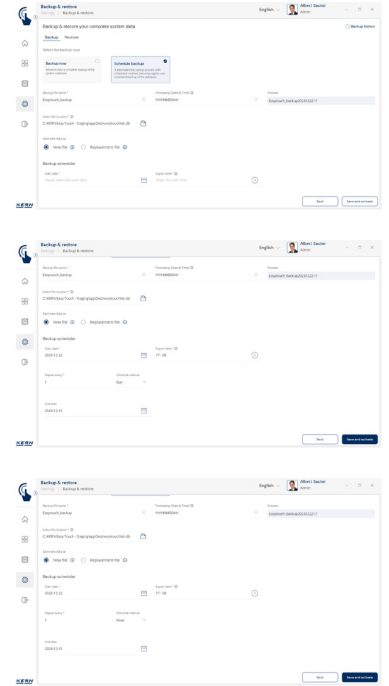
Backup & restore
Settings > Backup & restore
English
Albert Sauter
Admin

Backup & restore your complete system data
Backup history

Backup Restore

Select the backup type

Backup now
Generate a backup immediately

Schedule backup
Automatically backup your system

Backup file name *
Easytouch_backup

Filename(s) (Date & Time)
YYYYMMDDHH

Preview
Easytouch_backup20251221

Select file location *
C:\KERN\Easy Touch - Dagtrigtapp\Datenordnerverzeichnis

Generate data as
New file Replacement file

Backup schedules
Start date *
Please select start date

Repeat time *
Select the start time

Back
Save and schedule

Backup & restore
Settings > Backup & restore
English
Albert Sauter
Admin

Backup file name *
Easytouch_backup

Filename(s) (Date & Time)
YYYYMMDDHH

Preview
Easytouch_backup20251221

Select file location *
C:\KERN\Easy Touch - Dagtrigtapp\Datenordnerverzeichnis

Generate data as
New file Replacement file

Backup schedules
Start date *
2024-12-22

Repeat time *
17 : 00

Repeat every *
1

Schedule interval
Day

End date
2024-12-31

Back
Save and schedule

Backup & restore
Settings > Backup & restore
English
Albert Sauter
Admin

Backup file name *
Easytouch_backup

Filename(s) (Date & Time)
YYYYMMDDHH

Preview
Easytouch_backup20251221

Select file location *
C:\KERN\Easy Touch - Dagtrigtapp\Datenordnerverzeichnis

Generate data as
New file Replacement file

Backup schedules
Start date *
2024-12-22

Repeat time *
17 : 00

Repeat every *
1

Schedule interval
Hour

End date
2024-12-31

Back
Save and schedule

KERN